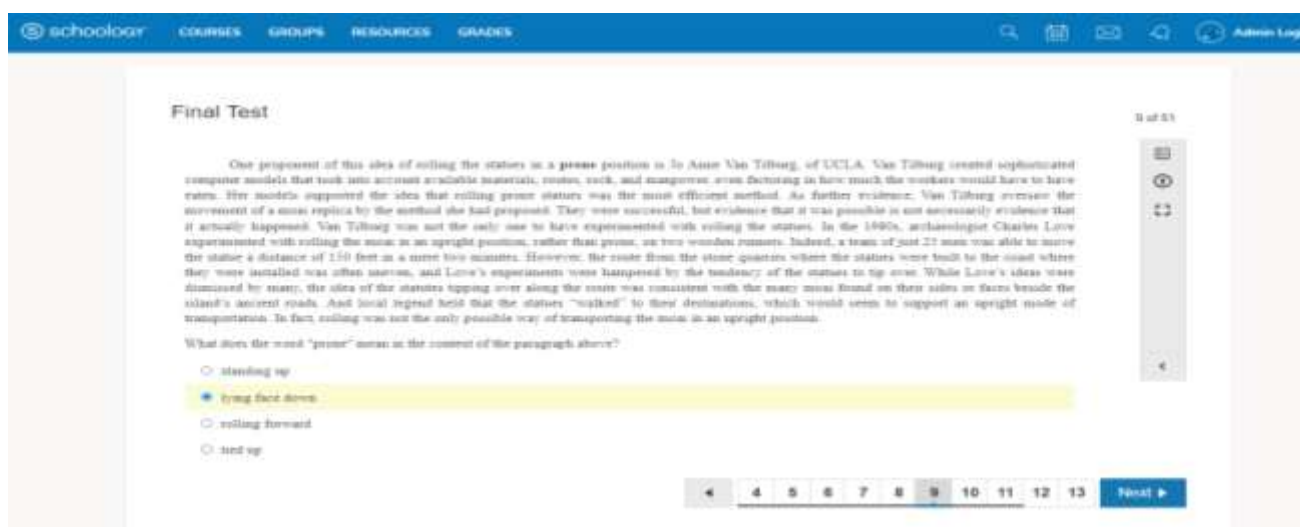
schoology COURSES GROUPS RESOURCES GRADES Admin Log

Final Test

9 of 51

One proponent of this idea of rolling the statues in a **prone** position is Jo Anne Van Tilburg, of UCLA. Van Tilburg created sophisticated computer models that took into account available materials, routes, rock, and manpower, even factoring in how much the workers would have to have eaten. Her models supported the idea that rolling prone statues was the most efficient method. As further evidence, Van Tilburg oversaw the movement of a moai replica by the method she had proposed. They were successful, but evidence that it was possible is not necessarily evidence that it actually happened. Van Tilburg was not the only one to have experimented with rolling the statues. In the 1980s, archaeologist Charles Love experimented with rolling the moai in an upright position, rather than prone, on two wooden runners. Indeed, a team of just 25 men was able to move the statue a distance of 150 feet in a mere two minutes. However, the route from the stone quarries where the statues were built to the coast where they were installed was often uneven, and Love's experiments were hampered by the tendency of the statues to tip over. While Love's ideas were dismissed by many, the idea of the statues tipping over along the route was consistent with the many moai found on their sides or faces beside the island's ancient roads. And local legend held that the statues "walked" to their destinations, which would seem to support an upright mode of transportation. In fact, rolling was not the only possible way of transporting the moai in an upright position.

What does the word "prone" mean in the context of the paragraph above?

standing up

lying face down

rolling forward

tied up

◄ 4 5 6 7 8 9 10 11 12 13 Next ►